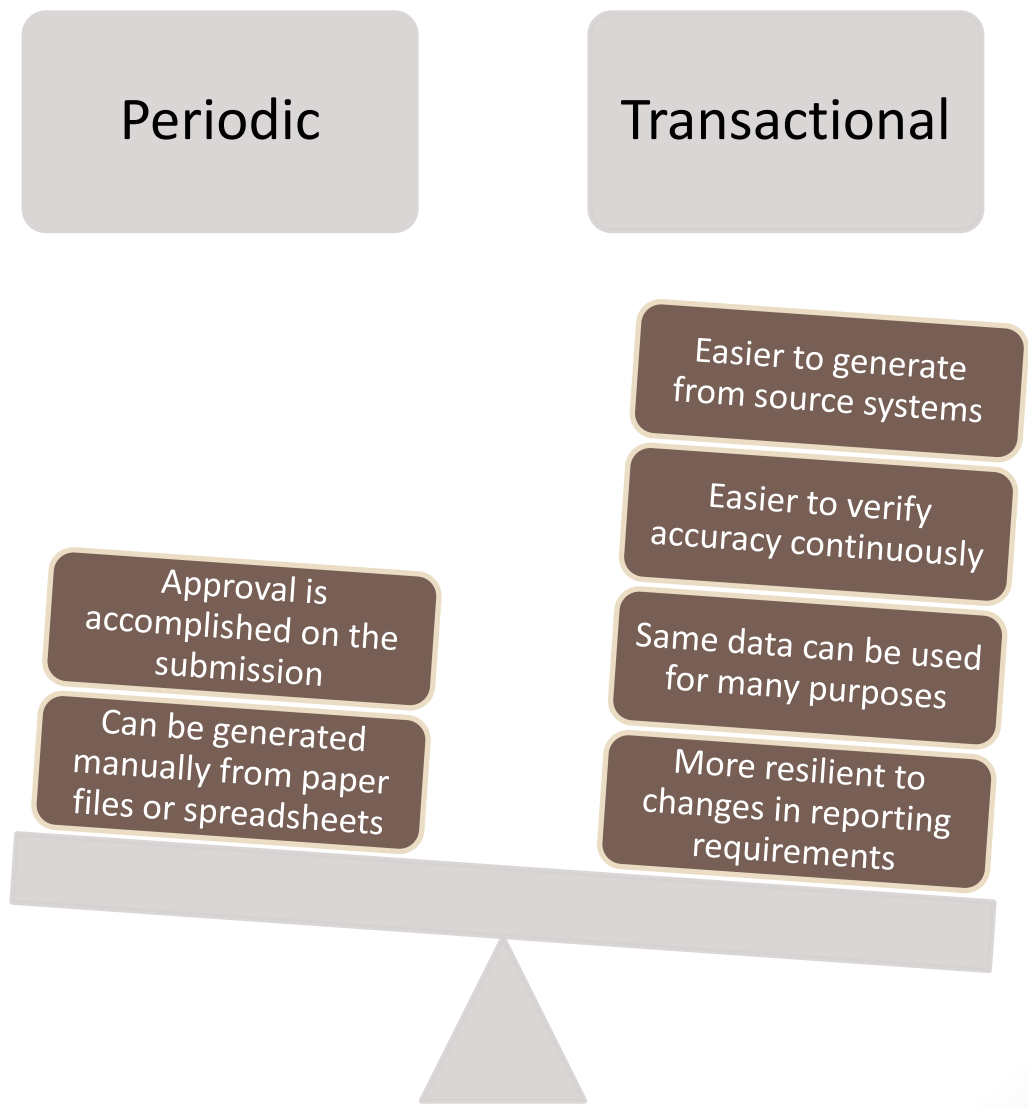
Periodic

Transactional

Easier to generate from source systems

Easier to verify accuracy continuously

Same data can be used for many purposes

More resilient to changes in reporting requirements

Approval is accomplished on the submission

Can be generated manually from paper files or spreadsheets